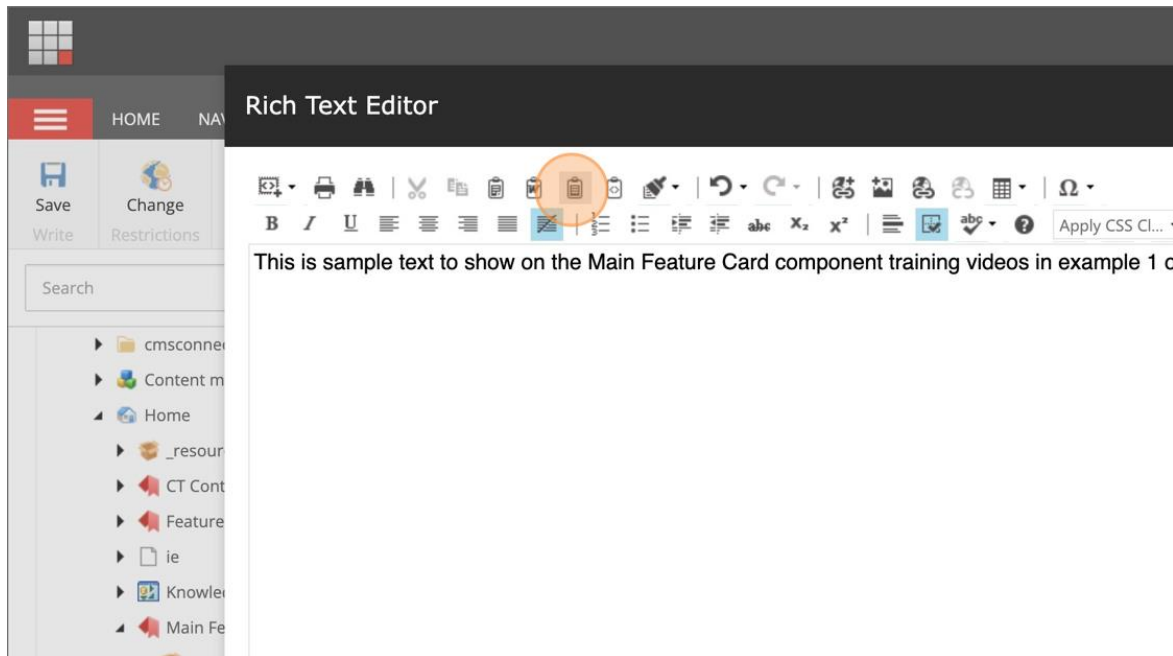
HOME NA

Save
Write

Change
Restrictions

Search

cmsconne
Content m
Home
_resour
CT Cont
Feature
ie
Knowle
Main Fe

Rich Text Editor

B I U abc $x_2$ $x^2$ Apply CSS Cl...

This is sample text to show on the Main Feature Card component training videos in example 1 c